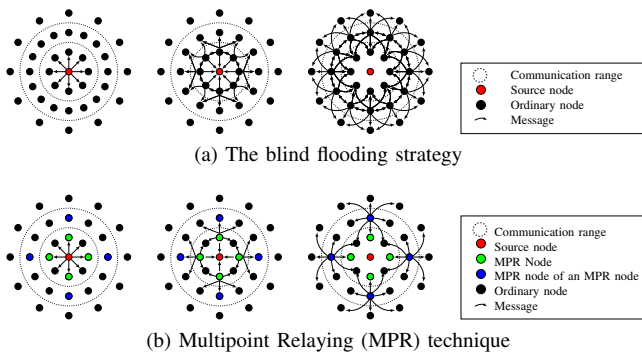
Communication range
Source node
Ordinary node
Message

(a) The blind flooding strategy

Communication range
Source node
MPR Node
MPR node of an MPR node
Ordinary node
Message

(b) Multipoint Relaying (MPR) technique